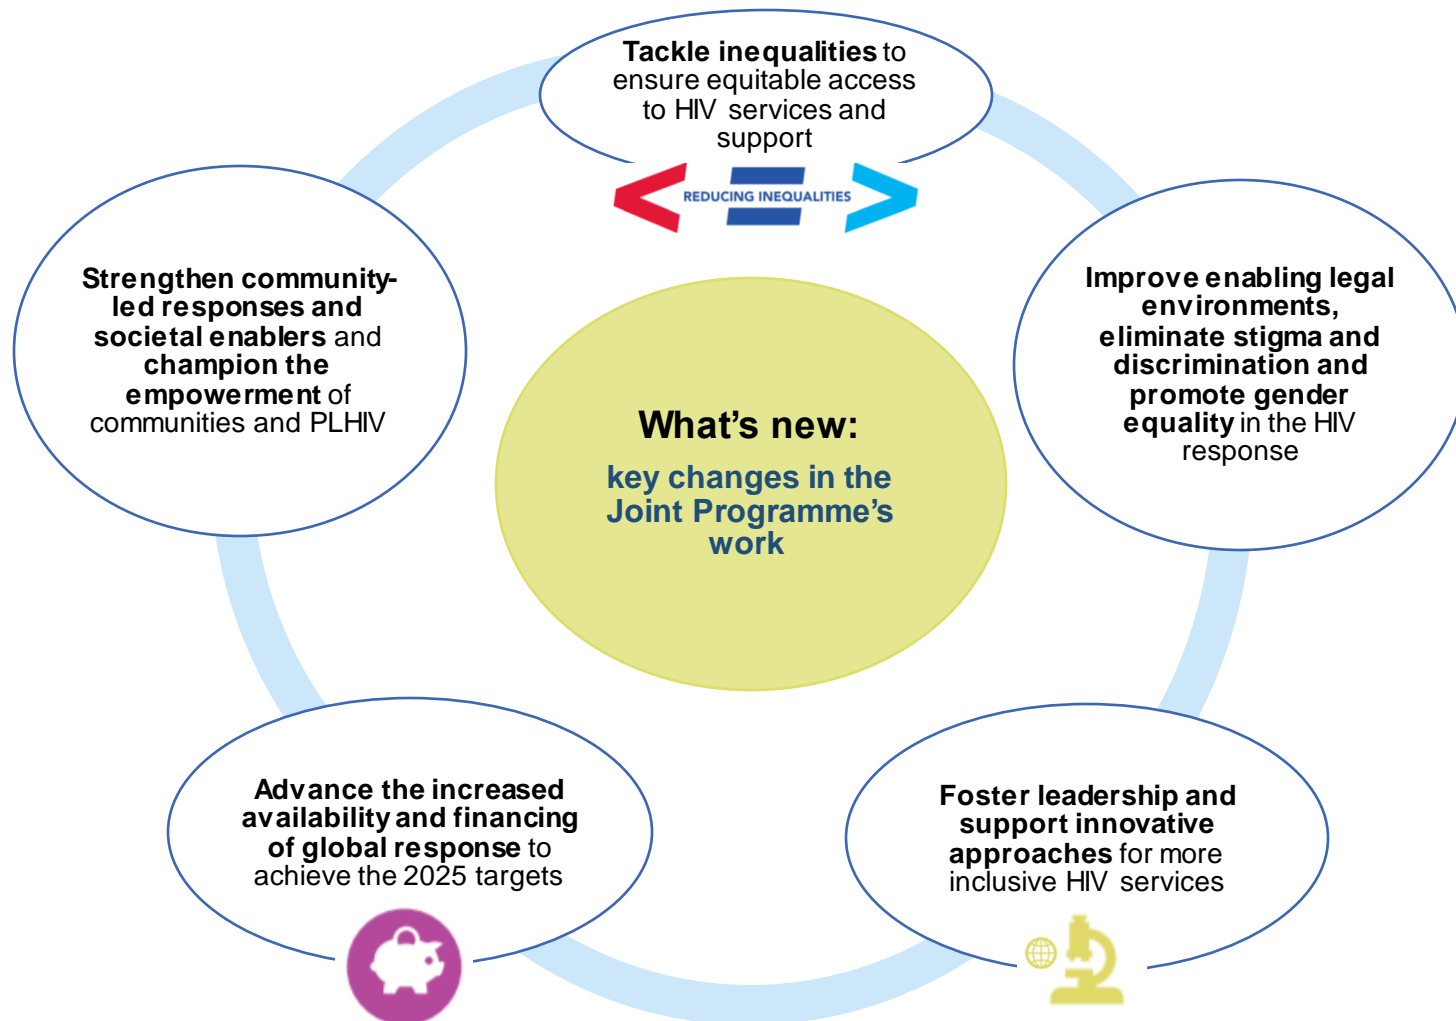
Tackle inequalities to ensure equitable access to HIV services and support

REDUCING INEQUALITIES

Strengthen community-led responses and societal enablers and champion the empowerment of communities and PLHIV

What's new:

key changes in the Joint Programme's work

Improve enabling legal environments, eliminate stigma and discrimination and promote gender equality in the HIV response

Advance the increased availability and financing of global response to achieve the 2025 targets

Foster leadership and support innovative approaches for more inclusive HIV services